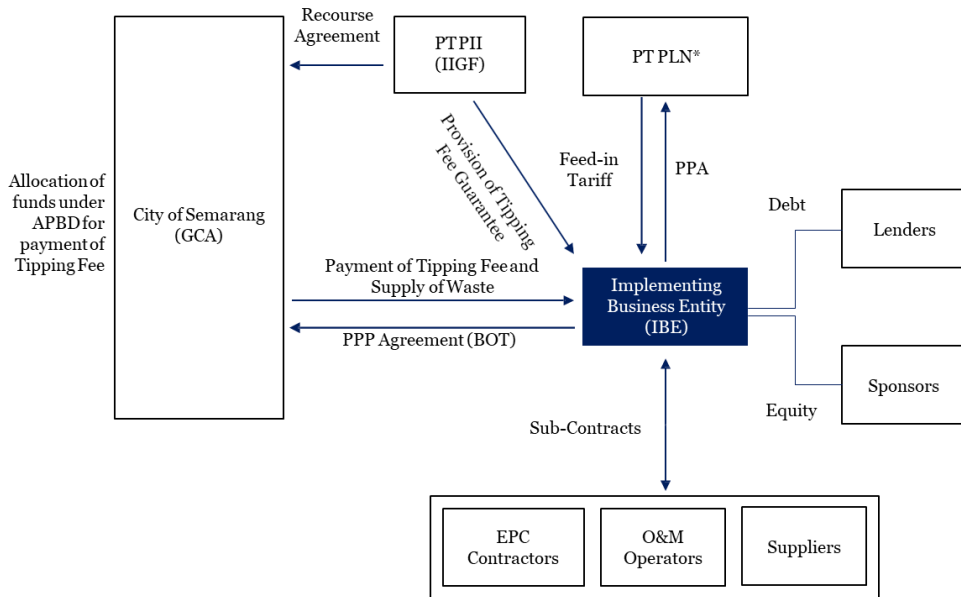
Recourse Agreement

PT PII (IIGF)

PT PLN*

Allocation of funds under APBD for payment of Tipping Fee

City of Semarang (GCA)

Provision of Tipping Fee Guarantee

Feed-in Tariff

PPA

Debt

Lenders

Payment of Tipping Fee and Supply of Waste

Implementing Business Entity (IBE)

PPP Agreement (BOT)

Sponsors

Equity

Sub-Contracts

EPC Contractors

O&M Operators

Suppliers